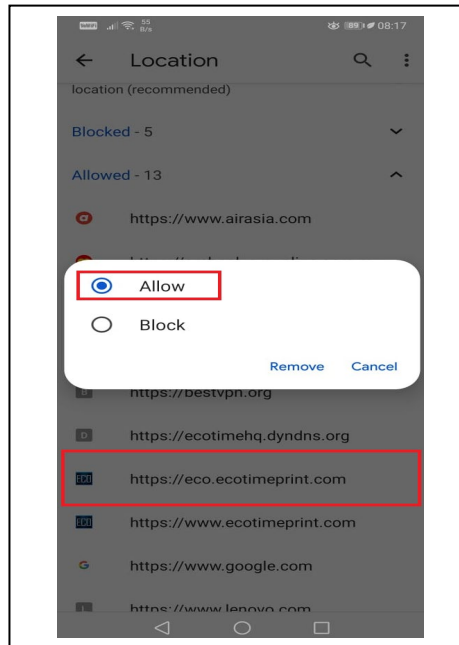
55 B/s 89 08:17

Location

location (recommended)

Blocked - 5

Allowed - 13

https://www.airasia.com

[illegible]

Allow

Block

Remove Cancel

https://bestvpn.org

D https://ecotimehq.dyndns.org

https://eco.ecotimeprint.com

https://www.ecotimeprint.com

G https://www.google.com

https://www.lenovo.com